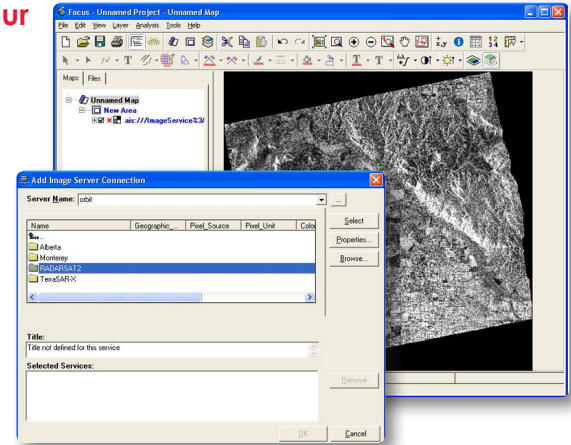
ur

Focus - Unnamed Project - Unnamed Map

File Edit View Layer Analysis Tools Help

Maps Files

Unnamed Map
New Area
.ais:///ImageService%3/

Add Image Server Connection

Server Name: orbit

Select
Properties...
Browse...

| Name | Geographic_... | Pixel_Source | Pixel_Unit | Colo |
|---|---|---|---|---|
| .. | | | | |
| Alberta | | | | |
| Monterey | | | | |
| RADARSAT2 | | | | |
| TerraSAR-X | | | | |

Title:
Title not defined for this service

Selected Services:

Remove

OK Cancel